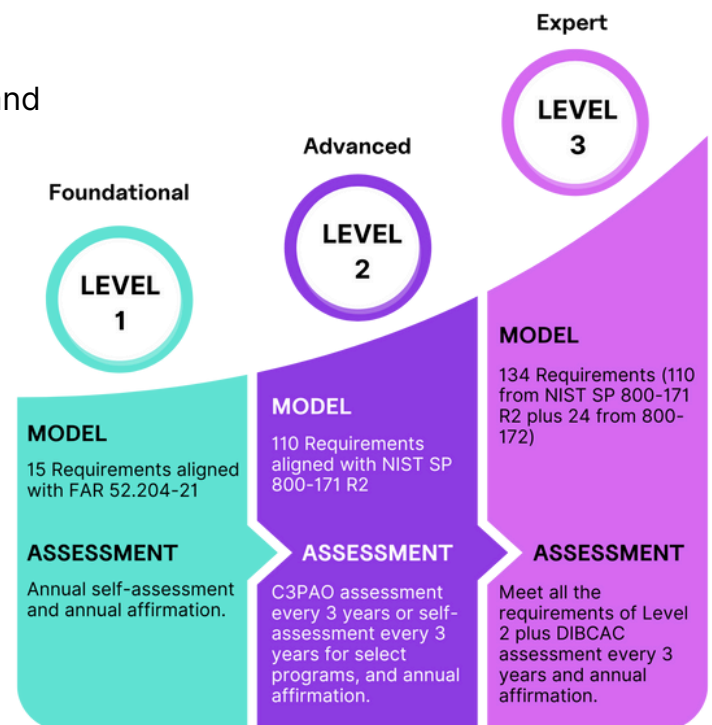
nd

Foundational

LEVEL 1

MODEL

15 Requirements aligned with FAR 52.204-21

ASSESSMENT

Annual self-assessment and annual affirmation.

Advanced

LEVEL 2

MODEL

110 Requirements aligned with NIST SP 800-171 R2

ASSESSMENT

C3PAO assessment every 3 years or self-assessment every 3 years for select programs, and annual affirmation.

Expert

LEVEL 3

MODEL

134 Requirements (110 from NIST SP 800-171 R2 plus 24 from 800-172)

ASSESSMENT

Meet all the requirements of Level 2 plus DIBCAC assessment every 3 years and annual affirmation.